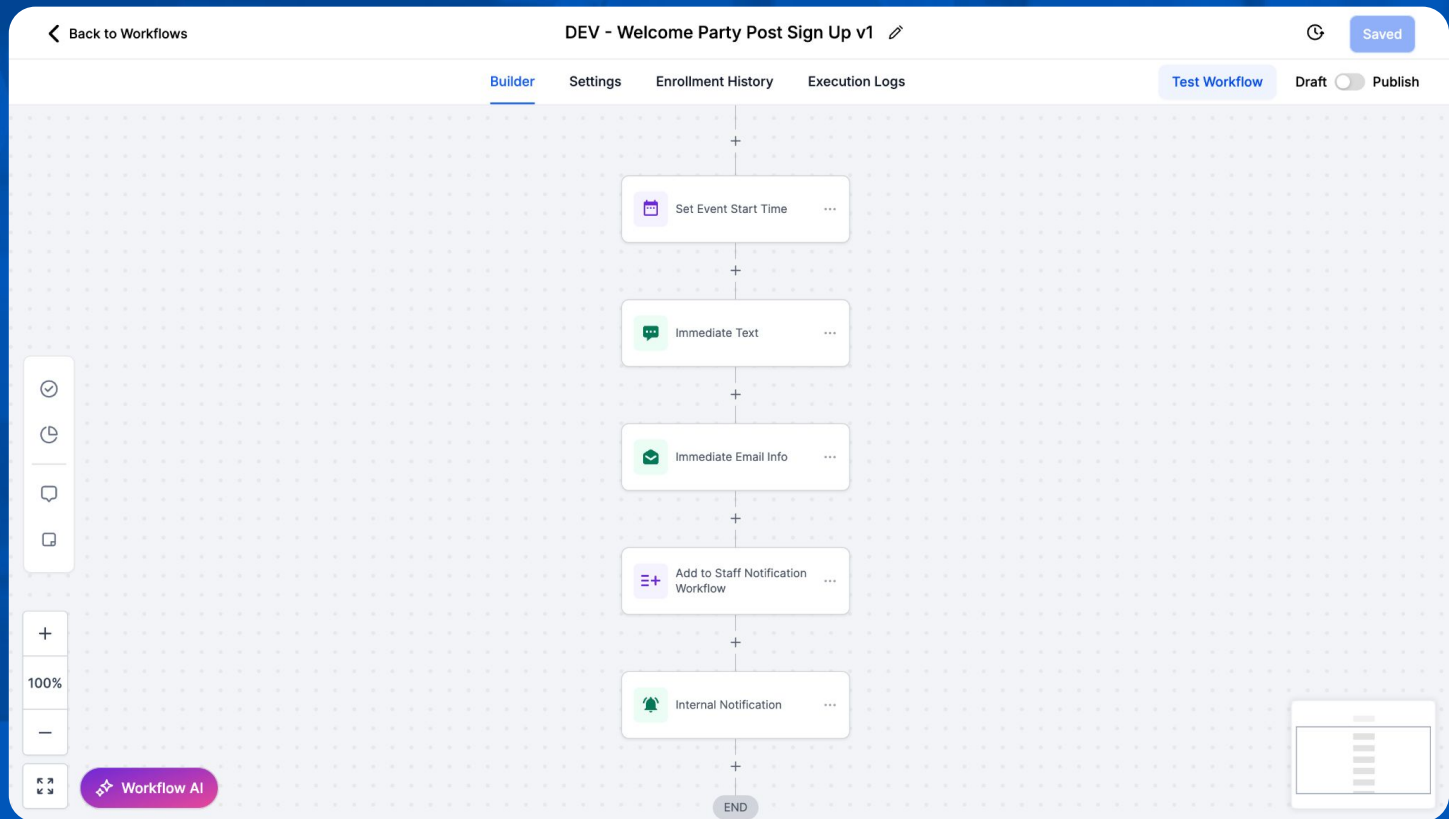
Back to Workflows

DEV - Welcome Party Post Sign Up v1

Saved

Builder Settings Enrollment History Execution Logs

Test Workflow

Draft Publish

Set Event Start Time

Immediate Text

Immediate Email Info

Add to Staff Notification Workflow

Internal Notification

END

100%

Workflow AI